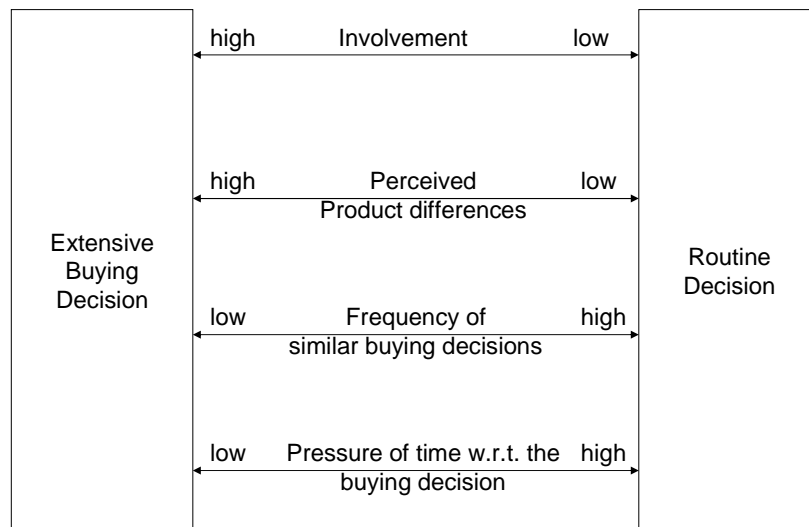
Extensive Buying Decision

high Involvement low

high Perceived Product differences low

low Frequency of similar buying decisions high

low Pressure of time w.r.t. the buying decision high

Routine Decision